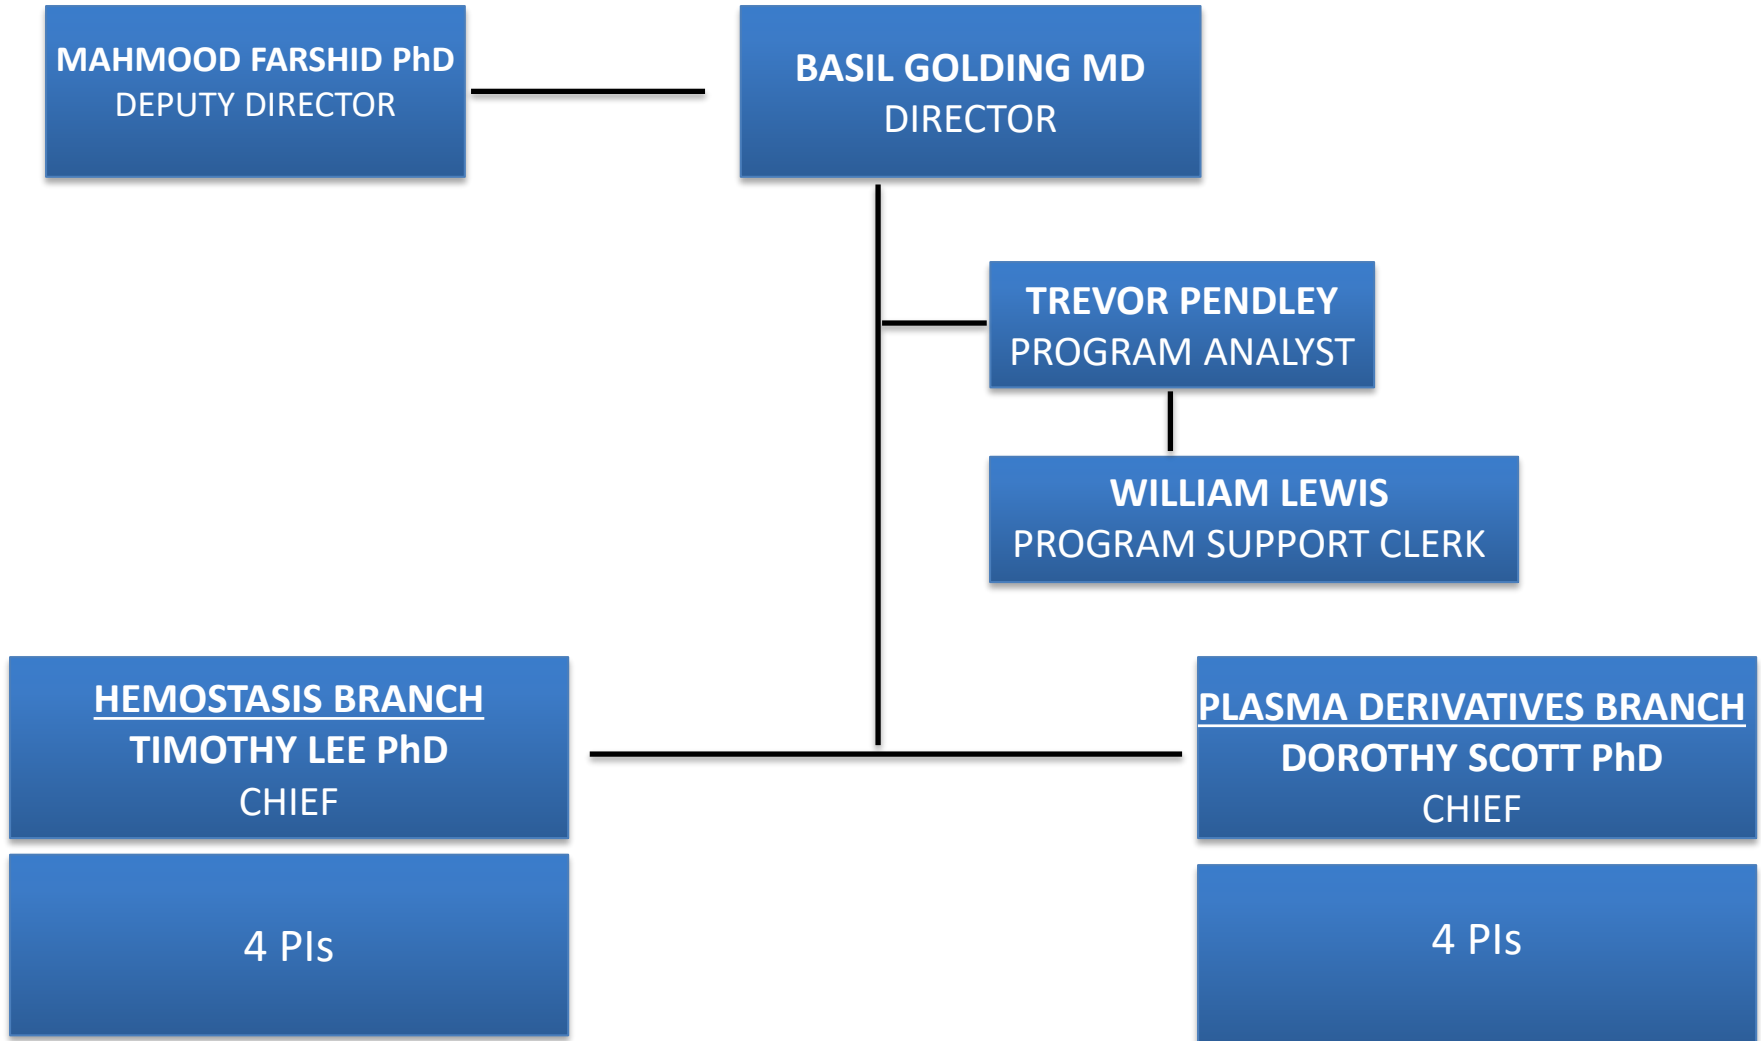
MAHMOOD FARSHID PhD
DEPUTY DIRECTOR

BASIL GOLDING MD
DIRECTOR

TREVOR PENDLEY
PROGRAM ANALYST

WILLIAM LEWIS
PROGRAM SUPPORT CLERK

HEMOSTASIS BRANCH
TIMOTHY LEE PhD
CHIEF

4 PIs

PLASMA DERIVATIVES BRANCH
DOROTHY SCOTT PhD
CHIEF

4 PIs